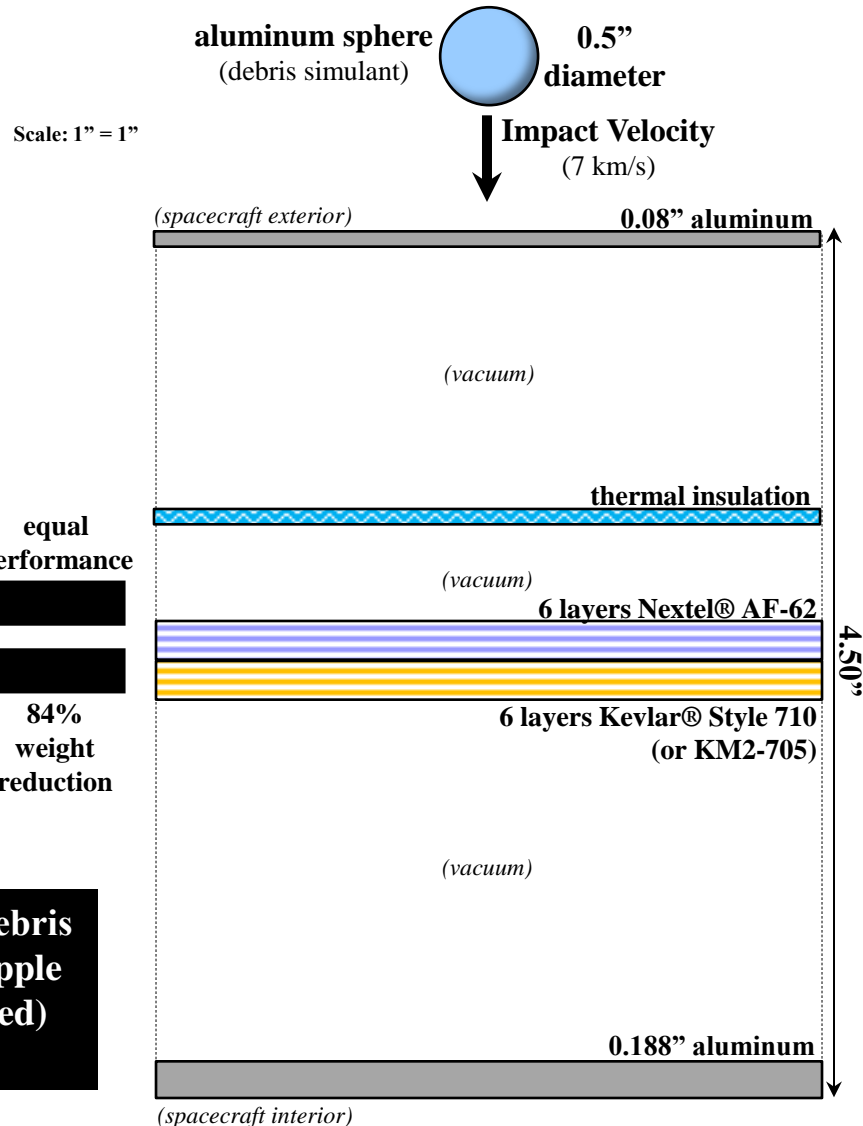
aluminum sphere
(debris simulant)

0.5"
diameter

Scale: 1" = 1"

Impact Velocity
(7 km/s)

(spacecraft exterior)

0.08" aluminum

(vacuum)

thermal insulation

equal
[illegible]rformance

(vacuum)

6 layers Nextel® AF-62

4.50"

84%
weight
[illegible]eduction

6 layers Kevlar® Style 710
(or KM2-705)

(vacuum)

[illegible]ebris
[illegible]pple
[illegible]ed)

0.188" aluminum

(spacecraft interior)